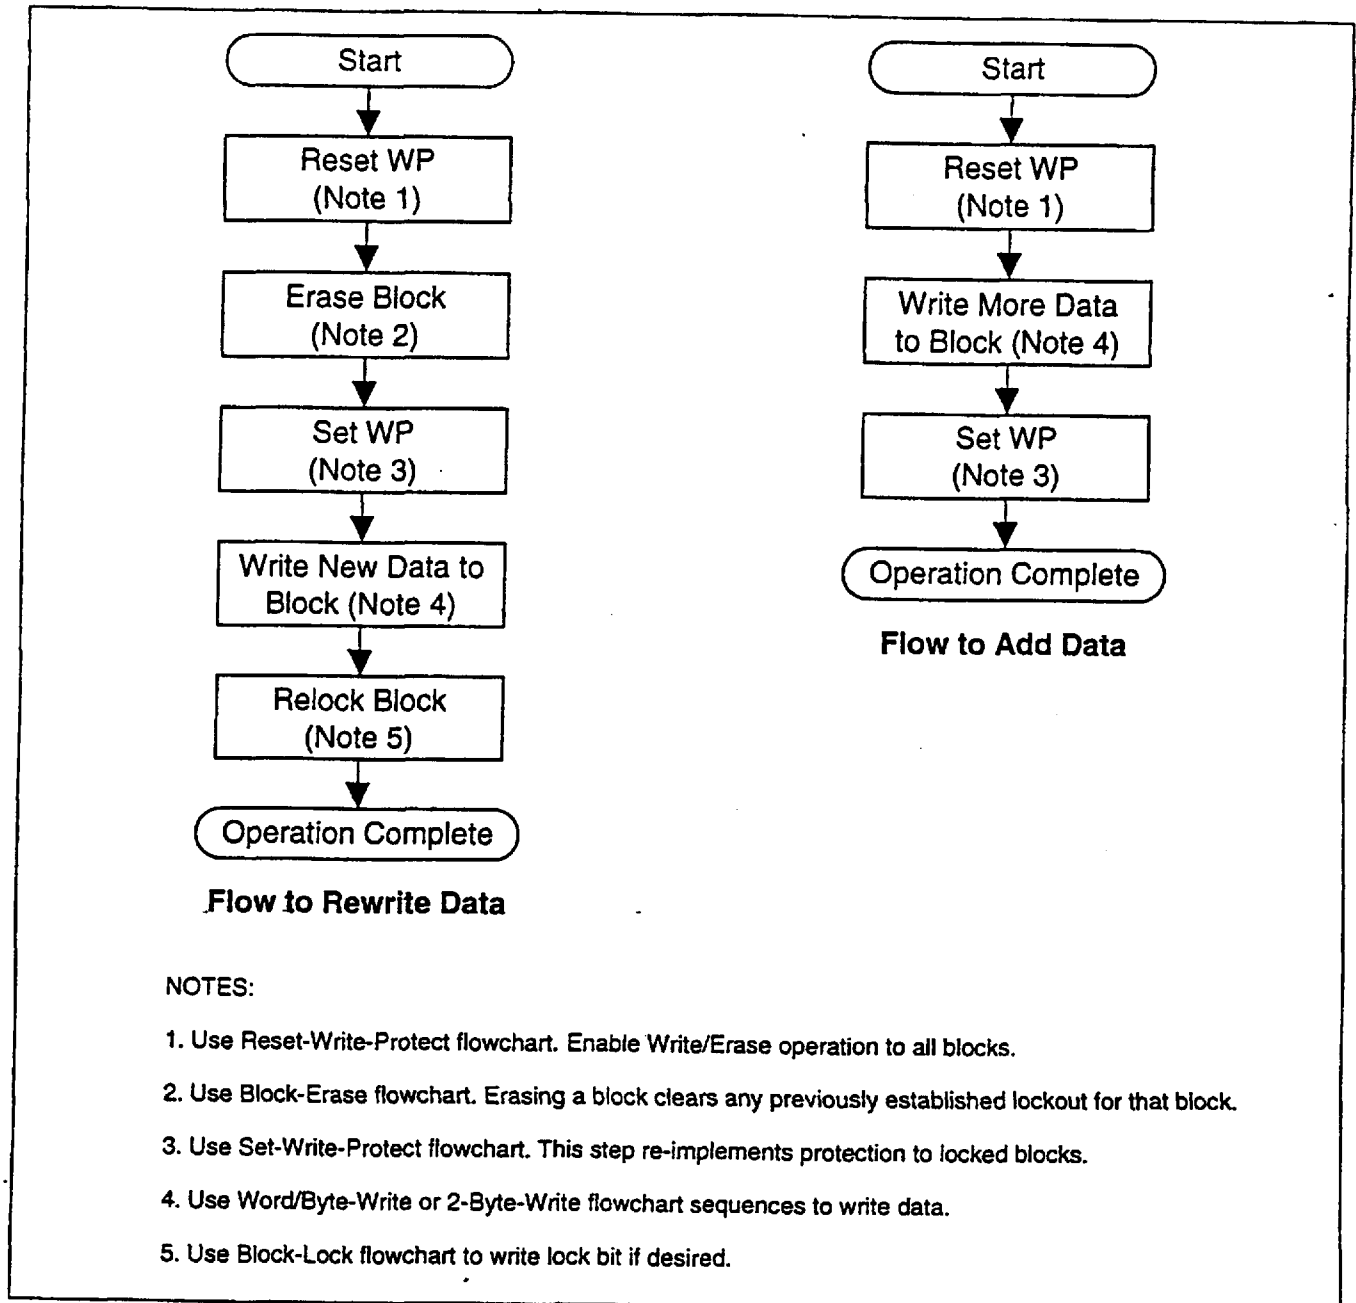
Start

Reset WP
(Note 1)

Erase Block
(Note 2)

Set WP
(Note 3)

Write New Data to Block (Note 4)

Relock Block
(Note 5)

Operation Complete

Flow to Rewrite Data

Start

Reset WP
(Note 1)

Write More Data to Block (Note 4)

Set WP
(Note 3)

Operation Complete

Flow to Add Data

NOTES:

1. Use Reset-Write-Protect flowchart. Enable Write/Erase operation to all blocks.

2. Use Block-Erase flowchart. Erasing a block clears any previously established lockout for that block.

3. Use Set-Write-Protect flowchart. This step re-implements protection to locked blocks.

4. Use Word/Byte-Write or 2-Byte-Write flowchart sequences to write data.

5. Use Block-Lock flowchart to write lock bit if desired.